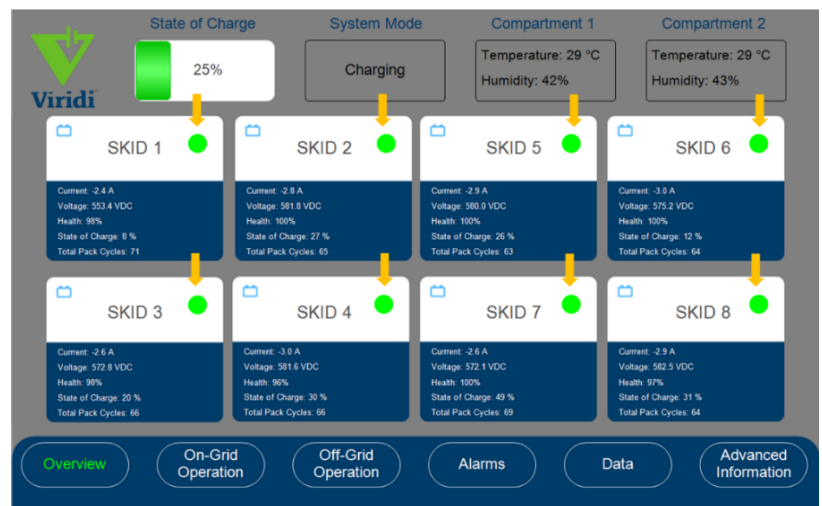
Viridi

State of Charge
25%

System Mode
Charging

Compartment 1
Temperature: 29 °C
Humidity: 42%

Compartment 2
Temperature: 29 °C
Humidity: 43%

SKID 1
Current: -2.4 A
Voltage: 553.4 VDC
Health: 98%
State of Charge: 8 %
Total Pack Cycles: 71

SKID 2
Current: -2.8 A
Voltage: 581.8 VDC
Health: 100%
State of Charge: 27 %
Total Pack Cycles: 65

SKID 5
Current: -2.9 A
Voltage: 580.0 VDC
Health: 100%
State of Charge: 26 %
Total Pack Cycles: 63

SKID 6
Current: -3.0 A
Voltage: 575.2 VDC
Health: 100%
State of Charge: 12 %
Total Pack Cycles: 64

SKID 3
Current: -2.6 A
Voltage: 572.8 VDC
Health: 98%
State of Charge: 20 %
Total Pack Cycles: 66

SKID 4
Current: -3.0 A
Voltage: 581.6 VDC
Health: 96%
State of Charge: 30 %
Total Pack Cycles: 66

SKID 7
Current: -2.6 A
Voltage: 572.1 VDC
Health: 100%
State of Charge: 49 %
Total Pack Cycles: 69

SKID 8
Current: -2.9 A
Voltage: 582.5 VDC
Health: 97%
State of Charge: 31 %
Total Pack Cycles: 64

Overview
On-Grid Operation
Off-Grid Operation
Alarms
Data
Advanced Information